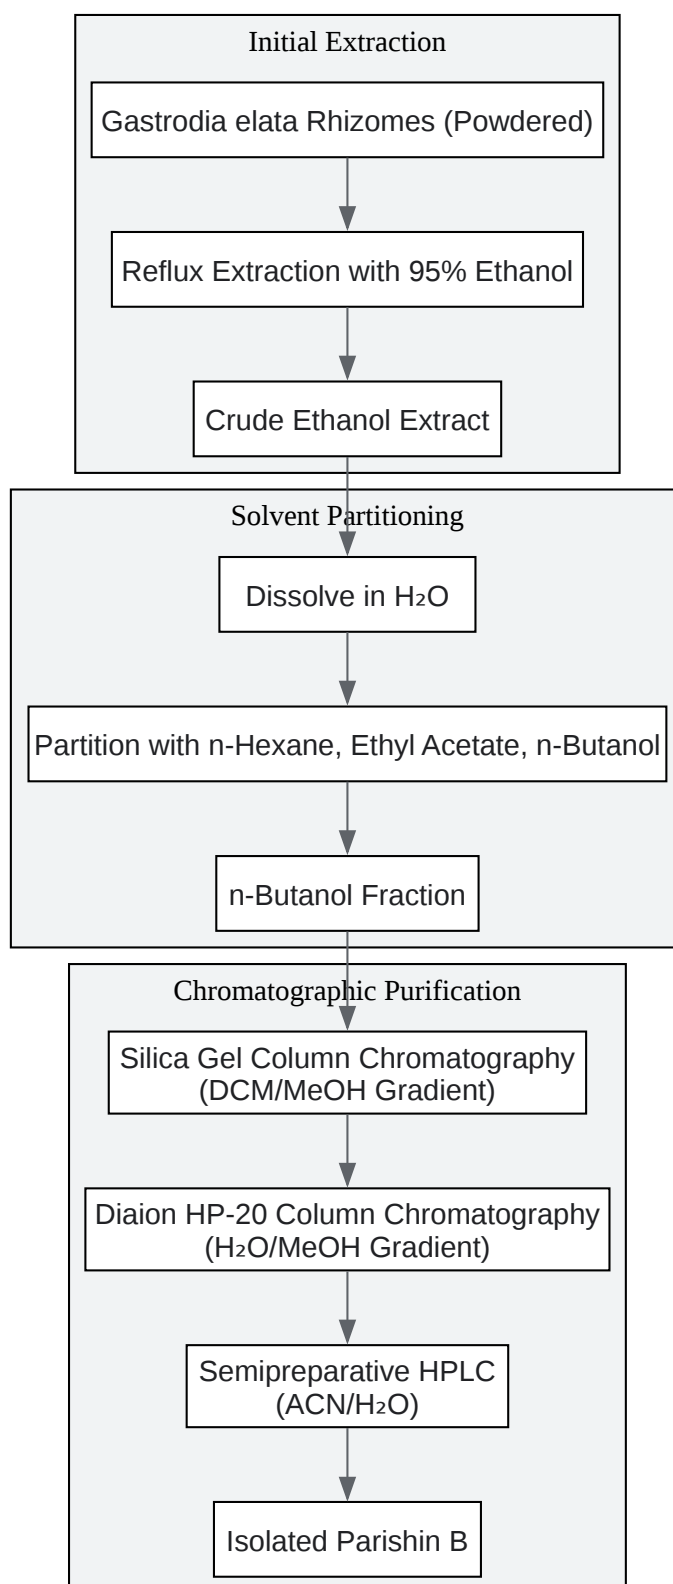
Initial Extraction

Gastrodia elata Rhizomes (Powdered)

Reflux Extraction with 95% Ethanol

Crude Ethanol Extract

Solvent Partitioning

Dissolve in $H_2O$

Partition with n-Hexane, Ethyl Acetate, n-Butanol

n-Butanol Fraction

Chromatographic Purification

Silica Gel Column Chromatography (DCM/MeOH Gradient)

Diaion HP-20 Column Chromatography ($H_2O$/MeOH Gradient)

Semipreparative HPLC (ACN/$H_2O$)

Isolated Parishin B